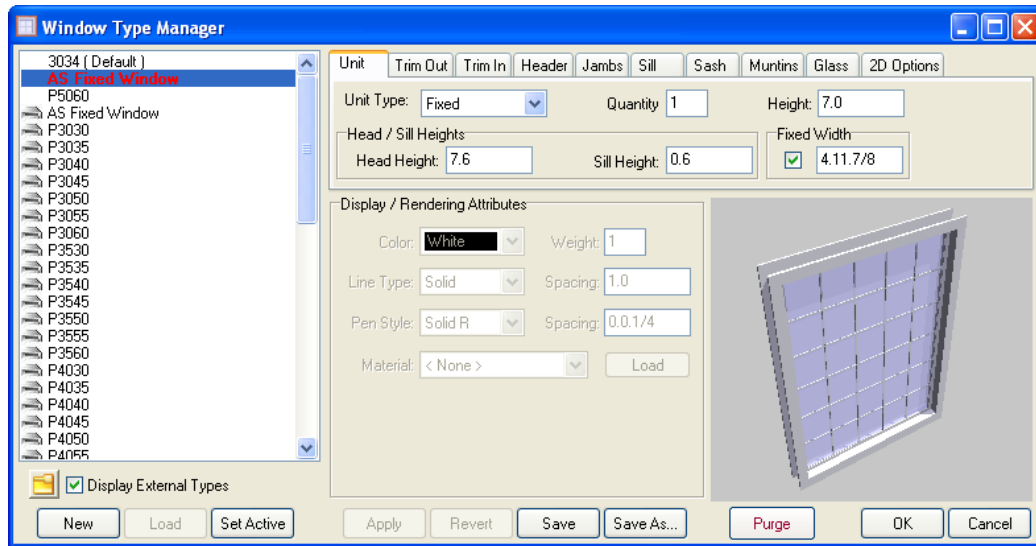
Window Type Manager

3034 ( Default )
AS Fixed Window
P5060
AS Fixed Window
P3030
P3035
P3040
P3045
P3050
P3055
P3060
P3530
P3535
P3540
P3545
P3550
P3555
P3560
P4030
P4035
P4040
P4045
P4050
P4055

Display External Types

New | Load | Set Active

Unit | Trim Out | Trim In | Header | Jambs | Sill | Sash | Muntins | Glass | 2D Options

Unit Type: Fixed
Quantity 1
Height: 7.0

Head / Sill Heights
Head Height: 7.6
Sill Height: 0.6

Fixed Width
4.11.7/8

Display / Rendering Attributes
Color: White
Weight: 1
Line Type: Solid
Spacing: 1.0
Pen Style: Solid R
Spacing: 0.0.1/4
Material: < None >
Load

Apply | Revert | Save | Save As... | Purge | OK | Cancel